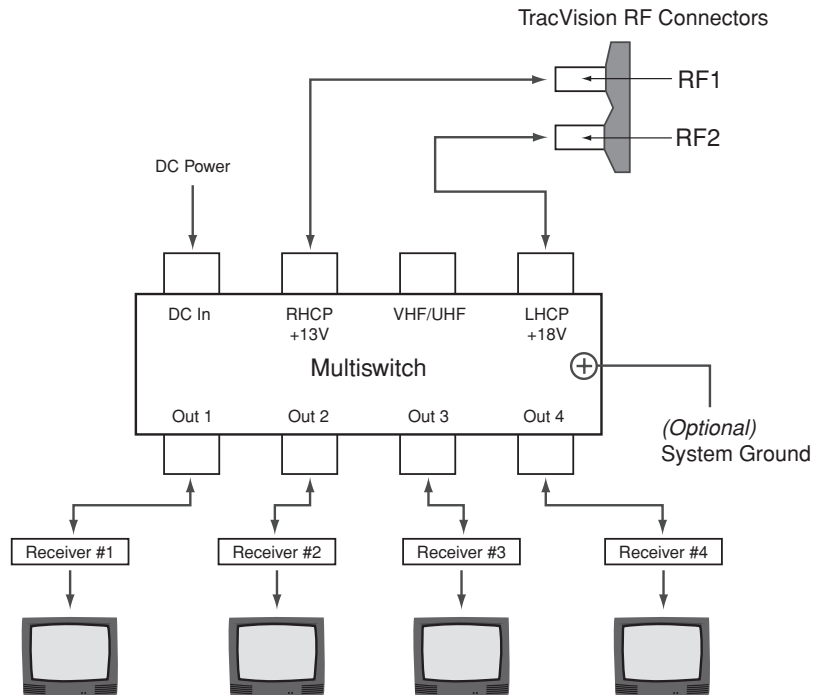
TracVision RF Connectors

RF1

RF2

DC Power

DC In

RHCP +13V

VHF/UHF

LHCP +18V

Multiswitch

Out 1

Out 2

Out 3

Out 4

(Optional) System Ground

Receiver #1

Receiver #2

Receiver #3

Receiver #4